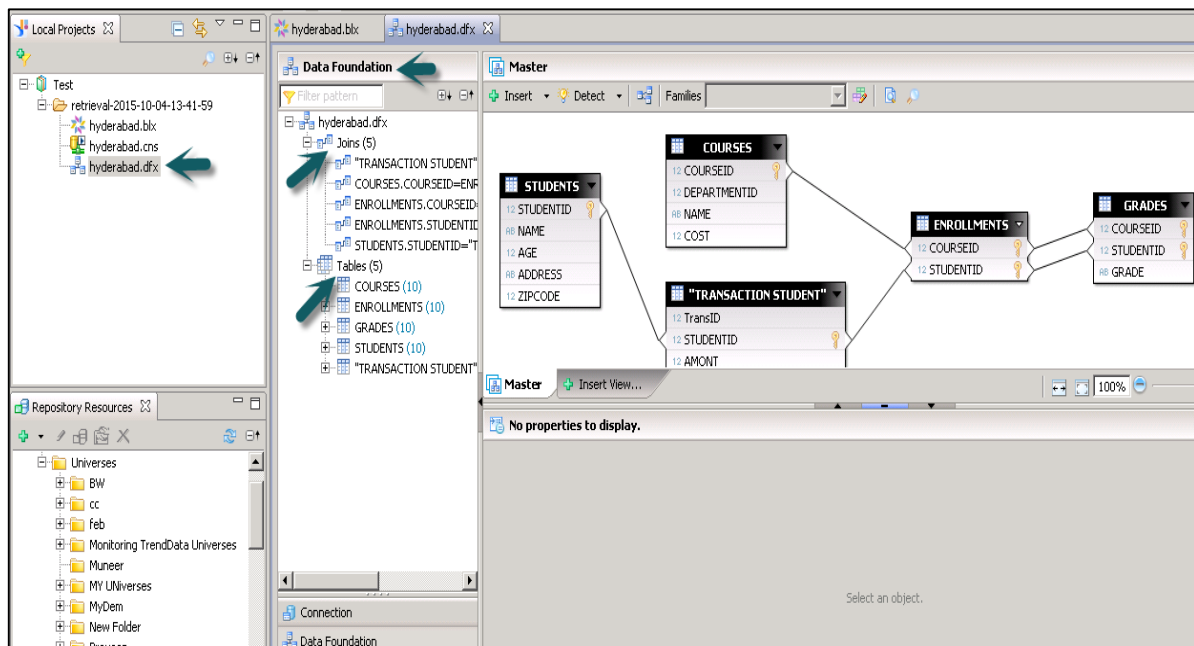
Local Projects

Test
retrieval-2015-10-04-13-41-59
hyderabad.blx
hyderabad.cns
hyderabad.dfx

Repository Resources

Universes
BW
cc
feb
Monitoring TrendData Universes
Muneer
MY UNiverses
MyDem
New Folder
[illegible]

hyderabad.blx
hyderabad.dfx

Data Foundation

Filter pattern

hyderabad.dfx
Joins (5)
"TRANSACTION STUDENT"
COURSES.COURSEID=ENR
ENROLLMENTS.COURSEID
ENROLLMENTS.STUDENTID
STUDENTS.STUDENTID="T
Tables (5)
COURSES (10)
ENROLLMENTS (10)
GRADES (10)
STUDENTS (10)
"TRANSACTION STUDENT"

Connection
Data Foundation

Master

Insert Detect Families

COURSES
12 COURSEID
12 DEPARTMENTID
AB NAME
12 COST

STUDENTS
12 STUDENTID
AB NAME
12 AGE
AB ADDRESS
12 ZIPCODE

ENROLLMENTS
12 COURSEID
12 STUDENTID

GRADES
12 COURSEID
12 STUDENTID
AB GRADE

"TRANSACTION STUDENT"
12 TransID
12 STUDENTID
12 AMONT

Master
Insert View...

100%

No properties to display.

Select an object.